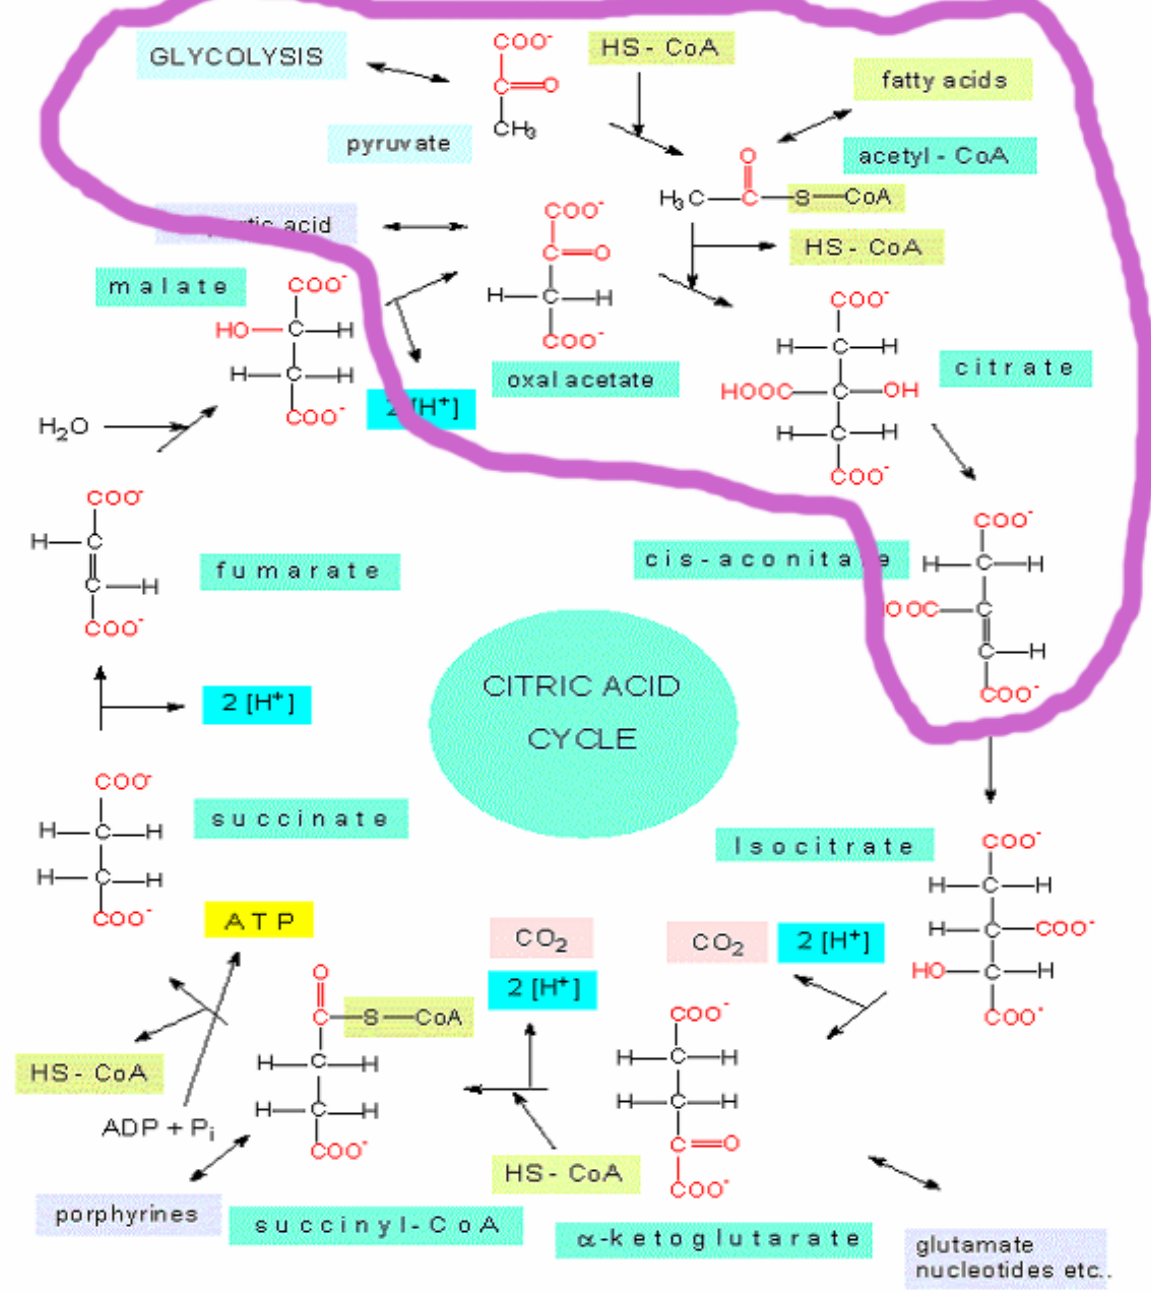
GLYCOLYSIS

$COO^-$
C=O
$CH_3$

HS - CoA

fatty acids

pyruvate

acetyl - CoA

$H_3C—C(=O)—S—CoA$

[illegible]tic acid

$COO^-$
C=O
H—C—H
$COO^-$

HS - CoA

malate

$COO^-$
HO—C—H
H—C—H
$COO^-$

2 [H⁺]

oxal acetate

$COO^-$
H—C—H
HOOC—C—OH
H—C—H
$COO^-$

citrate

$H_2O$

$COO^-$
H—C
C—H
$COO^-$

fumarate

cis-aconita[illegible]e

$COO^-$
H—C—H
OOC—C
C—H
$COO^-$

2 [H⁺]

CITRIC ACID CYCLE

$COO^-$
H—C—H
H—C—H
$COO^-$

succinate

Isocitrate

$COO^-$
H—C—H
H—C—$COO^-$
HO—C—H
$COO^-$

ATP

$CO_2$

2 [H⁺]

$CO_2$

2 [H⁺]

C(=O)—S—CoA
H—C—H
H—C—H
$COO^-$

$COO^-$
H—C—H
H—C—H
C=O
$COO^-$

HS - CoA

ADP + $P_i$

HS - CoA

porphyrines

succinyl-CoA

α-ketoglutarate

glutamate
nucleotides etc..